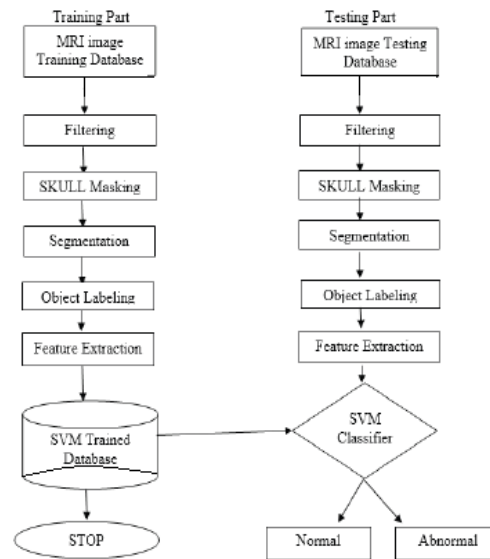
Training Part

MRI image Training Database

Filtering

SKULL Masking

Segmentation

Object Labeling

Feature Extraction

SVM Trained Database

STOP

Testing Part

MRI image Testing Database

Filtering

SKULL Masking

Segmentation

Object Labeling

Feature Extraction

SVM Classifier

Normal

Abnormal